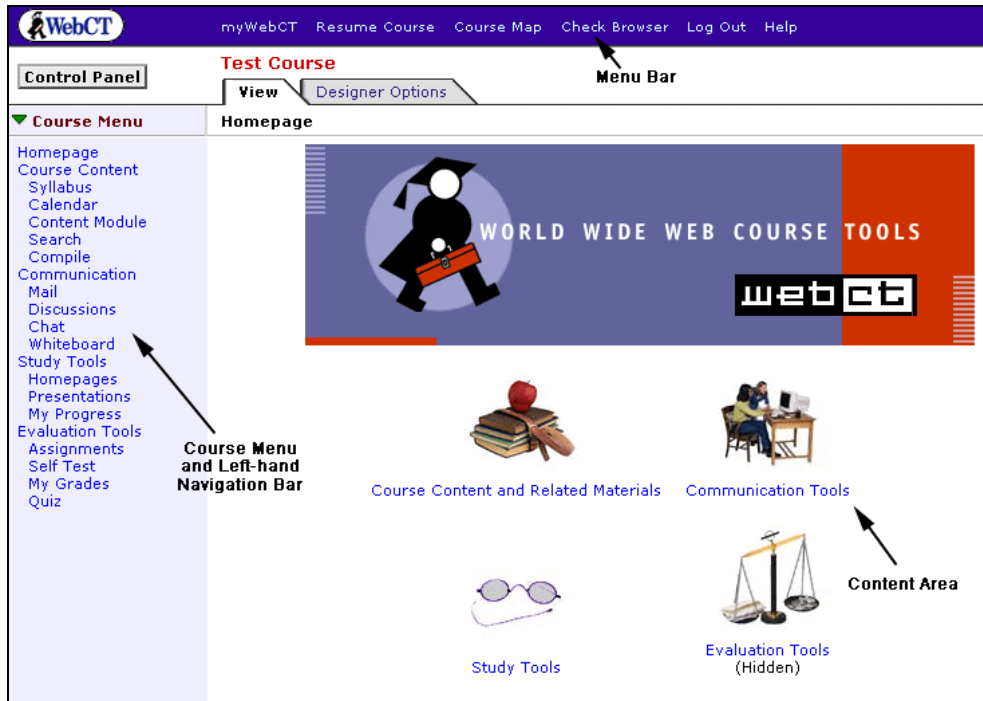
WebCT

myWebCT Resume Course Course Map Check Browser Log Out Help

Control Panel

Test Course

View Designer Options

Menu Bar

Course Menu

Homepage

Homepage
Course Content
Syllabus
Calendar
Content Module
Search
Compile
Communication
Mail
Discussions
Chat
Whiteboard
Study Tools
Homepages
Presentations
My Progress
Evaluation Tools
Assignments
Self Test
My Grades
Quiz

WORLD WIDE WEB COURSE TOOLS

webct

Course Menu and Left-hand Navigation Bar

Course Content and Related Materials

Communication Tools

Content Area

Study Tools

Evaluation Tools (Hidden)